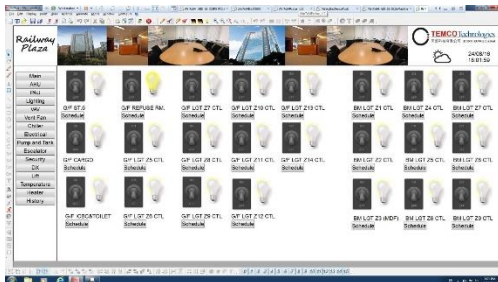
Railway Plaza

TEMCO technologies

24/08/16
15:01:59

Main
AHU
PAU
Lighting
VAV
Vent Fan
Chiller
Electrical
Pump and Tank
Escalator
Security
DX
Lift
Temperature
Heater
History

G/F ST.6
Schedule

G/F REFUSE RM.
Schedule

G/F LGT Z7 CTL
Schedule

G/F LGT Z10 CTL
Schedule

G/F LGT Z12 CTL
Schedule

G/F LGT Z13 CTL
Schedule

BM LGT Z1 CTL
Schedule

BM LGT Z4 CTL
Schedule

BM LGT Z7 CTL
Schedule

G/F CARGO
Schedule

G/F LGT Z5 CTL
Schedule

G/F LGT Z8 CTL
Schedule

G/F LGT Z11 CTL
Schedule

G/F LGT Z14 CTL
Schedule

BM LGT Z2 CTL
Schedule

BM LGT Z5 CTL
Schedule

BM LGT Z8 CTL
Schedule

G/F ICECATOILET
Schedule

G/F LGT Z6 CTL
Schedule

G/F LGT Z9 CTL
Schedule

G/F LGT Z12 CTL
Schedule

BM LGT Z3 (MDF)
Schedule

BM LGT Z6 CTL
Schedule

BM LGT Z9 CTL
Schedule